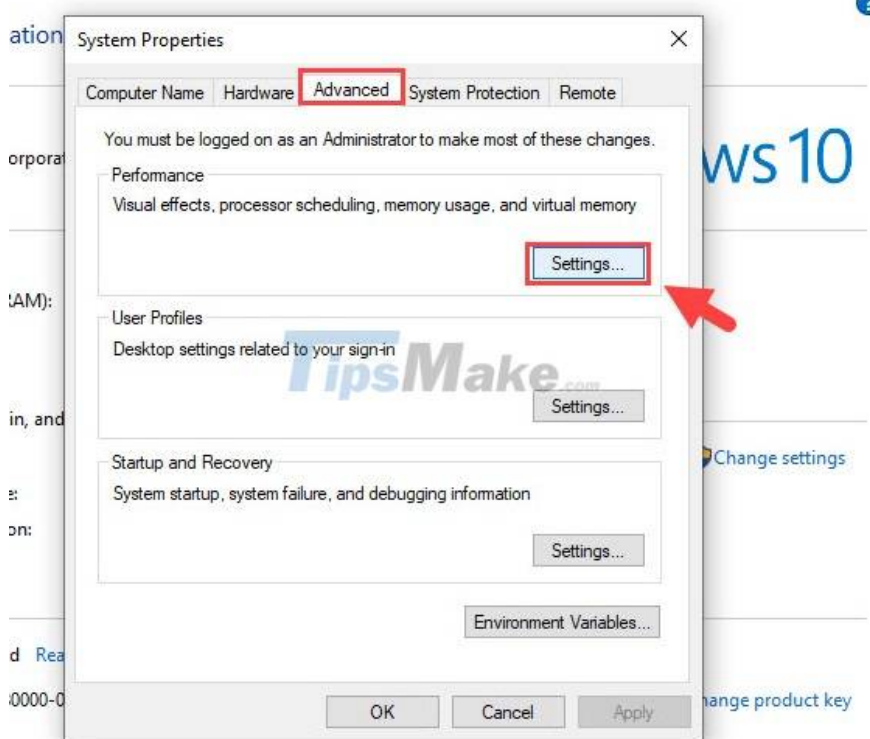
ation

orporat

ws 10

RAM):

in, and

e:

on:

d Rea

0000-0

Change settings

hange product key

System Properties

×

Computer Name | Hardware | Advanced | System Protection | Remote

You must be logged on as an Administrator to make most of these changes.

Performance

Visual effects, processor scheduling, memory usage, and virtual memory

Settings...

User Profiles

Desktop settings related to your sign-in

TipsMake.com

Settings...

Startup and Recovery

System startup, system failure, and debugging information

Settings...

Environment Variables...

OK

Cancel

Apply